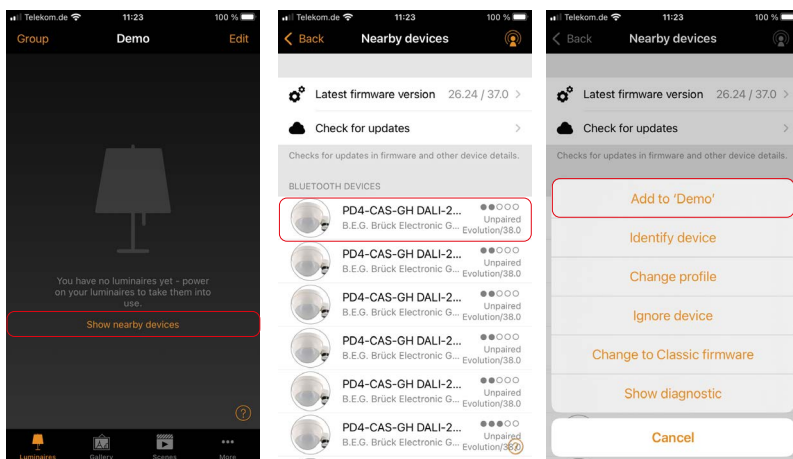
Telekom.de 11:23 100 %

Group Demo Edit

You have no luminaires yet - power on your luminaires to take them into use.

Show nearby devices

?

Luminaires Gallery Scenes More

Telekom.de 11:23 100 %

Back Nearby devices

Latest firmware version 26.24 / 37.0

Check for updates

Checks for updates in firmware and other device details.

BLUETOOTH DEVICES

PD4-CAS-GH DALI-2... B.E.G. Brück Electronic G... Unpaired Evolution/38.0

PD4-CAS-GH DALI-2... B.E.G. Brück Electronic G... Unpaired Evolution/38.0

PD4-CAS-GH DALI-2... B.E.G. Brück Electronic G... Unpaired Evolution/38.0

PD4-CAS-GH DALI-2... B.E.G. Brück Electronic G... Unpaired Evolution/38.0

PD4-CAS-GH DALI-2... B.E.G. Brück Electronic G... Unpaired Evolution/38.0

PD4-CAS-GH DALI-2... B.E.G. Brück Electronic G... Unpaired Evolution/38.0

Telekom.de 11:23 100 %

Back Nearby devices

Latest firmware version 26.24 / 37.0

Check for updates

Checks for updates in firmware and other device details.

Add to 'Demo'

Identify device

Change profile

Ignore device

Change to Classic firmware

Show diagnostic

Cancel